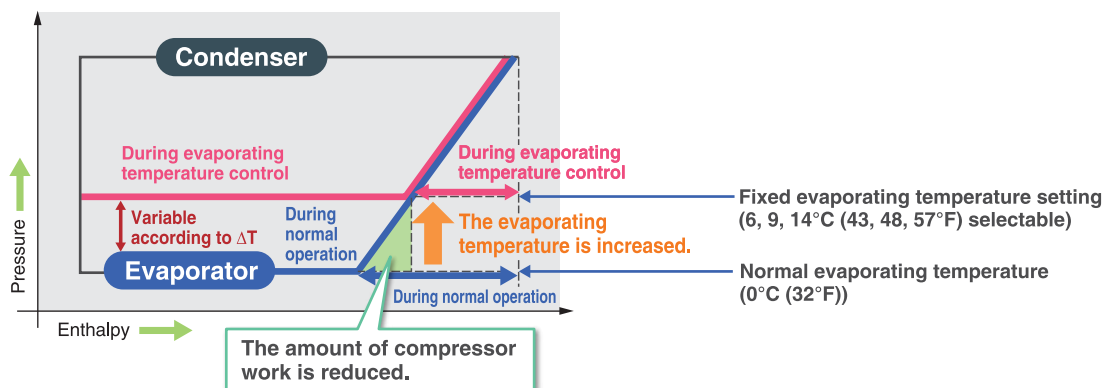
Condenser

During evaporating temperature control

During evaporating temperature control

Fixed evaporating temperature setting (6, 9, 14°C (43, 48, 57°F) selectable)

Variable according to $\Delta T$

During normal operation

The evaporating temperature is increased.

Pressure

Evaporator

Normal evaporating temperature (0°C (32°F))

During normal operation

Enthalpy

The amount of compressor work is reduced.